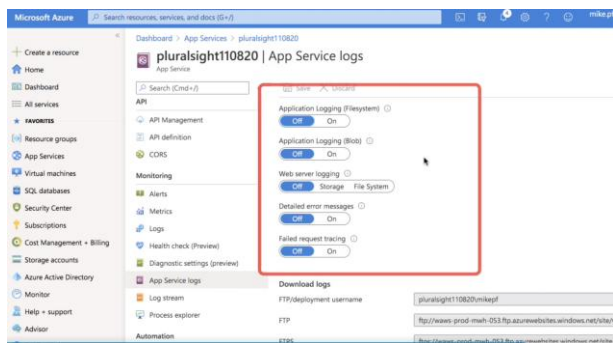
Microsoft Azure
Search resources, services, and docs (G+/)
mike.p

Create a resource
Home
Dashboard
All services
FAVORITES
Resource groups
App Services
Virtual machines
SQL databases
Security Center
Subscriptions
Cost Management + Billing
Storage accounts
Azure Active Directory
Monitor
Help + support
Advisor

Dashboard > App Services > pluralsight110820
pluralsight110820 | App Service logs
App Service

Search (Cmd+/)
API
API Management
API definition
CORS
Monitoring
Alerts
Metrics
Logs
Health check (Preview)
Diagnostic settings (preview)
App Service logs
Log stream
Process explorer
Automation

Save Discard

Application Logging (Filesystem)
Off On
Application Logging (Blob)
Off On
Web server logging
Off Storage File System
Detailed error messages
Off On
Failed request tracing
Off On

Download logs
FTP/deployment username pluralsight110820\mikepf
FTP ftp://waws-prod-mwh-053.ftp.azurewebsites.windows.net/site/
FTPS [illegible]